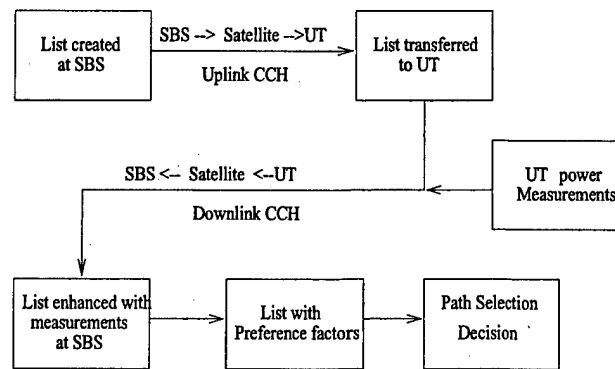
List created at SBS

SBS --> Satellite -->UT

Uplink CCH

List transferred to UT

SBS <-- Satellite <--UT

Downlink CCH

UT power Measurements

List enhanced with measurements at SBS

List with Preference factors

Path Selection Decision